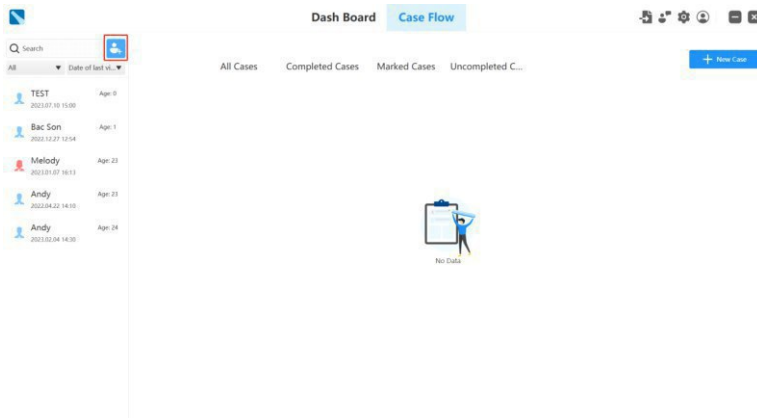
Dash Board Case Flow

Search

All ▼ Date of last vi... ▼

TEST
2023.07.10 15:00
Age: 0

Bac Son
2022.12.27 12:54
Age: 1

Melody
2023.01.07 16:13
Age: 23

Andy
2022.04.22 14:10
Age: 23

Andy
2023.02.04 14:30
Age: 24

All Cases Completed Cases Marked Cases Uncompleted C...

+ New Case

No Data